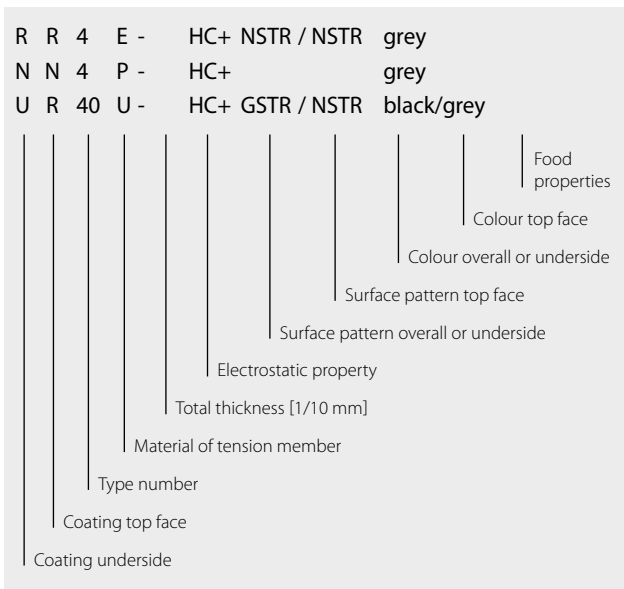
R R 4 E - HC+ NSTR / NSTR grey
N N 4 P - HC+ grey
U R 40 U - HC+ GSTR / NSTR black/grey

Food properties

Colour top face

Colour overall or underside

Surface pattern top face

Surface pattern overall or underside

Electrostatic property

Total thickness [1/10 mm]

Material of tension member

Type number

Coating top face

Coating underside